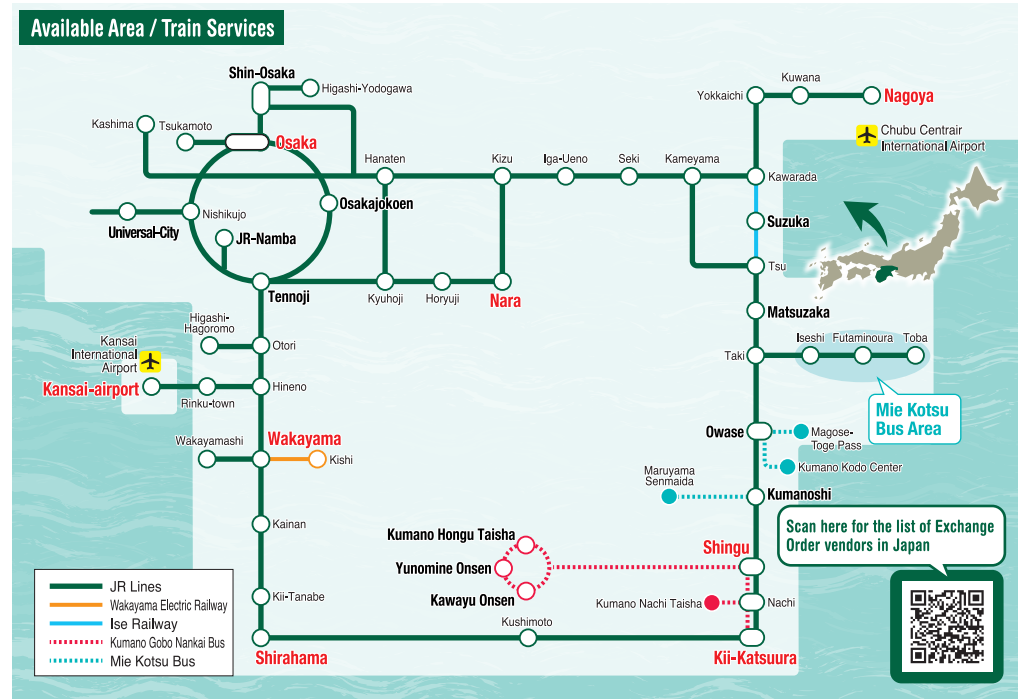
Available Area / Train Services

Shin-Osaka
Higashi-Yodogawa
Kashima
Tsukamoto
Osaka
Hanaten
Kizu
Iga-Ueno
Seki
Kameyama
Kuwana
Yokkaichi
Nagoya
Chubu Centrair International Airport
Kawarada
Suzuka
Tsu
Nishikujo
Osakajokoen
Universal-City
JR-Namba
Tennoji
Kyuhoji
Horyuji
Nara
Matsuzaka
Higashi-Hagoromo
Otori
Kansai International Airport
Kansai-airport
Rinku-town
Hineno
Iseshi
Futaminoura
Toba
Taki
Mie Kotsu Bus Area
Wakayamashi
Wakayama
Kishi
Owase
Magose-Toge Pass
Kumano Kodo Center
Maruyama Senmaida
Kumanoshi
Kainan
Kumano Hongu Taisha
Yunomine Onsen
Kawayu Onsen
Shingu
Scan here for the list of Exchange Order vendors in Japan
Kii-Tanabe
Kumano Nachi Taisha
Nachi
Kushimoto
Shirahama
Kii-Katsuura

JR Lines
Wakayama Electric Railway
Ise Railway
Kumano Gobo Nankai Bus
Mie Kotsu Bus